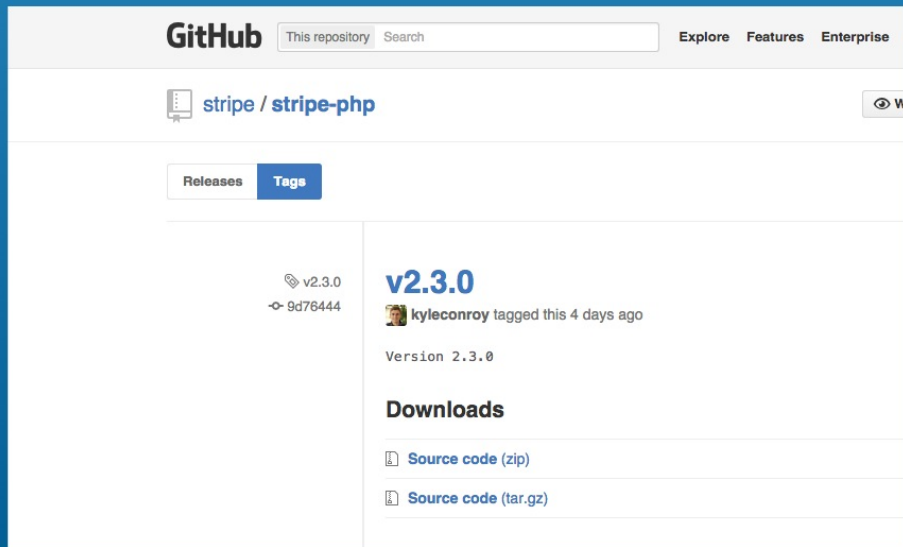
GitHub This repository Search Explore Features Enterprise

stripe / stripe-php

W

Releases Tags

v2.3.0
9d76444

v2.3.0

kyleconroy tagged this 4 days ago

Version 2.3.0

Downloads

Source code (zip)

Source code (tar.gz)